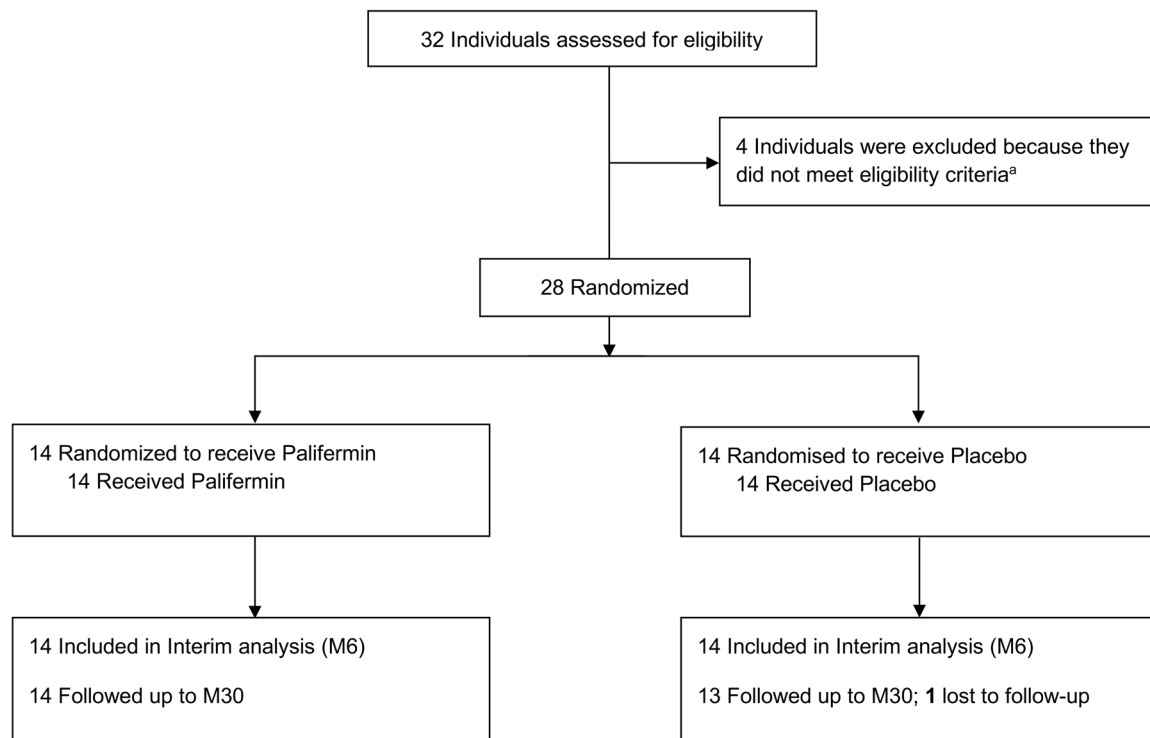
32 Individuals assessed for eligibility

4 Individuals were excluded because they did not meet eligibility criteria$^{a}$

28 Randomized

14 Randomized to receive Palifermin
14 Received Palifermin

14 Randomised to receive Placebo
14 Received Placebo

14 Included in Interim analysis (M6)

14 Followed up to M30

14 Included in Interim analysis (M6)

13 Followed up to M30; 1 lost to follow-up